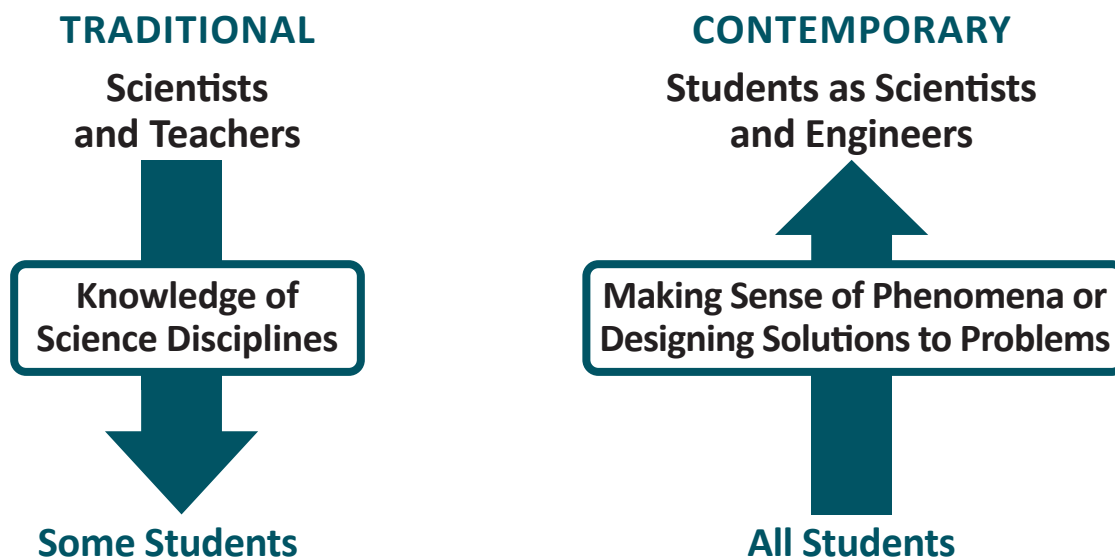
TRADITIONAL

Scientists and Teachers

Knowledge of Science Disciplines

Some Students

CONTEMPORARY

Students as Scientists and Engineers

Making Sense of Phenomena or Designing Solutions to Problems

All Students